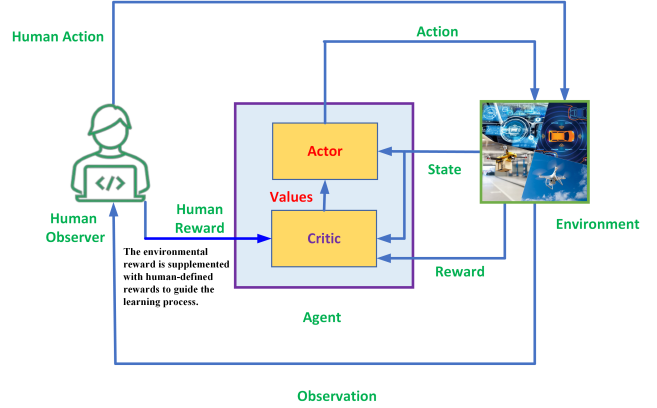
Human Action

Action

Actor

State

Values

Human Reward

Critic

Human Observer

Environment

The environmental reward is supplemented with human-defined rewards to guide the learning process.

Reward

Agent

Observation